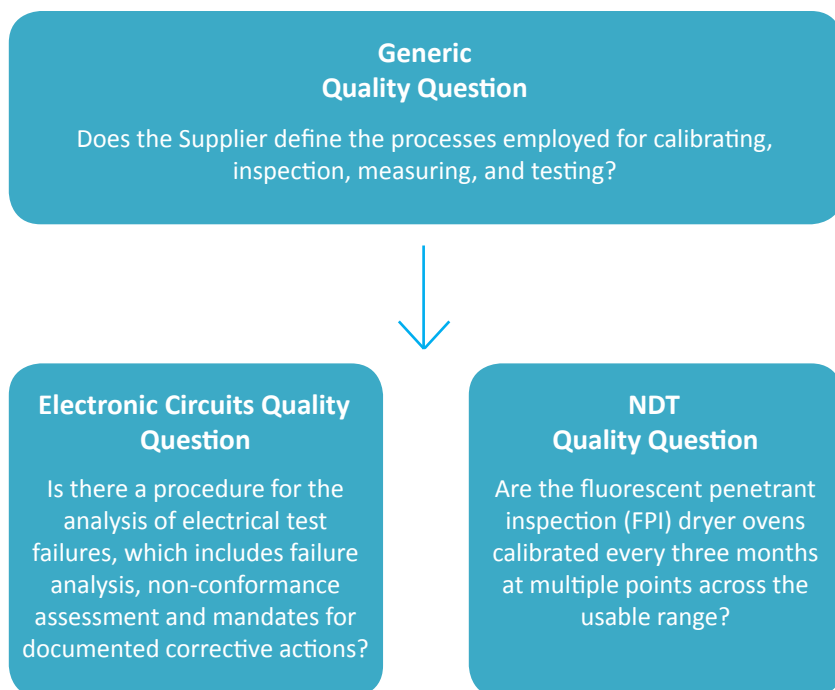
Generic
Quality Question

Does the Supplier define the processes employed for calibrating, inspection, measuring, and testing?

Electronic Circuits Quality Question

Is there a procedure for the analysis of electrical test failures, which includes failure analysis, non-conformance assessment and mandates for documented corrective actions?

NDT
Quality Question

Are the fluorescent penetrant inspection (FPI) dryer ovens calibrated every three months at multiple points across the usable range?